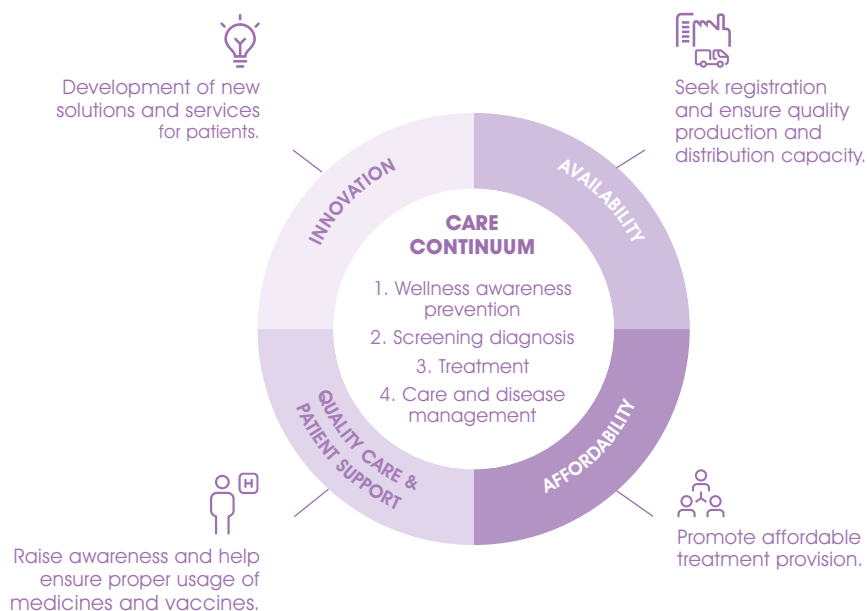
Development of new solutions and services for patients.

Seek registration and ensure quality production and distribution capacity.

INNOVATION

AVAILABILITY

CARE CONTINUUM

1. Wellness awareness prevention
2. Screening diagnosis
3. Treatment
4. Care and disease management

QUALITY CARE & PATIENT SUPPORT

AFFORDABILITY

H

Raise awareness and help ensure proper usage of medicines and vaccines.

Promote affordable treatment provision.